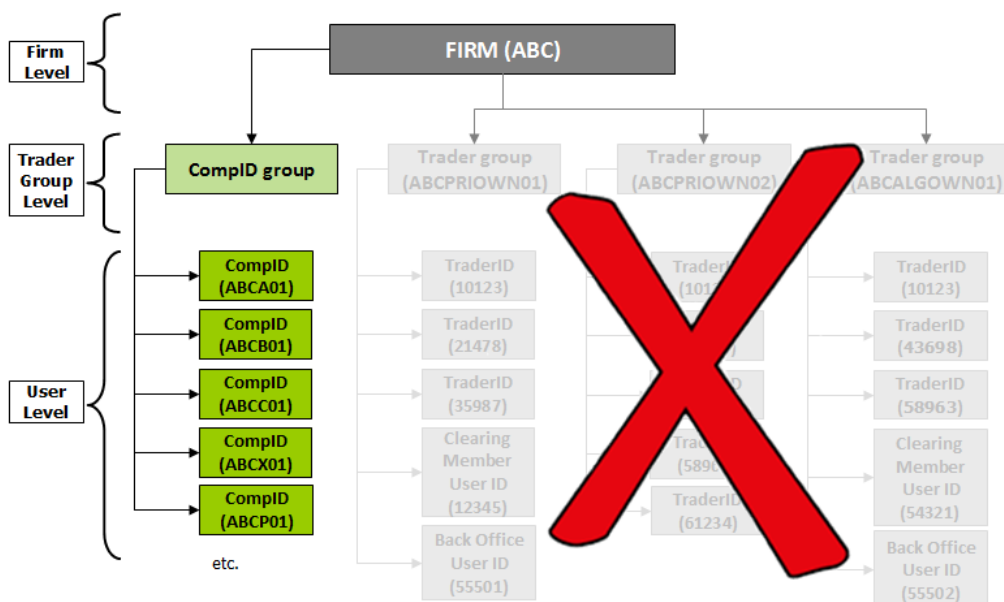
Firm Level

FIRM (ABC)

Trader Group Level

CompID group

Trader group (ABCPRIOWN01)

Trader group (ABCPRIOWN02)

Trader group (ABCALGOWN01)

User Level

CompID (ABCA01)

CompID (ABCB01)

CompID (ABCC01)

CompID (ABCX01)

CompID (ABCP01)

etc.

TraderID (10123)

TraderID (21478)

TraderID (35987)

Clearing Member User ID (12345)

Back Office User ID (55501)

TraderID (101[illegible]

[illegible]

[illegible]

Trad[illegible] (5890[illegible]

TraderID (61234)

TraderID (10123)

TraderID (43698)

TraderID (58963)

Clearing Member User ID (54321)

Back Office User ID (55502)